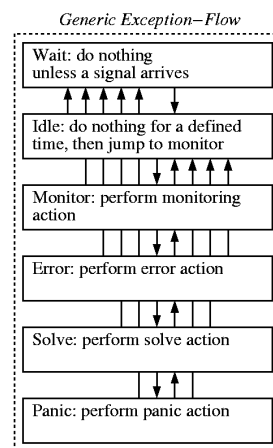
Generic Exception–Flow

Wait: do nothing unless a signal arrives

Idle: do nothing for a defined time, then jump to monitor

Monitor: perform monitoring action

Error: perform error action

Solve: perform solve action

Panic: perform panic action